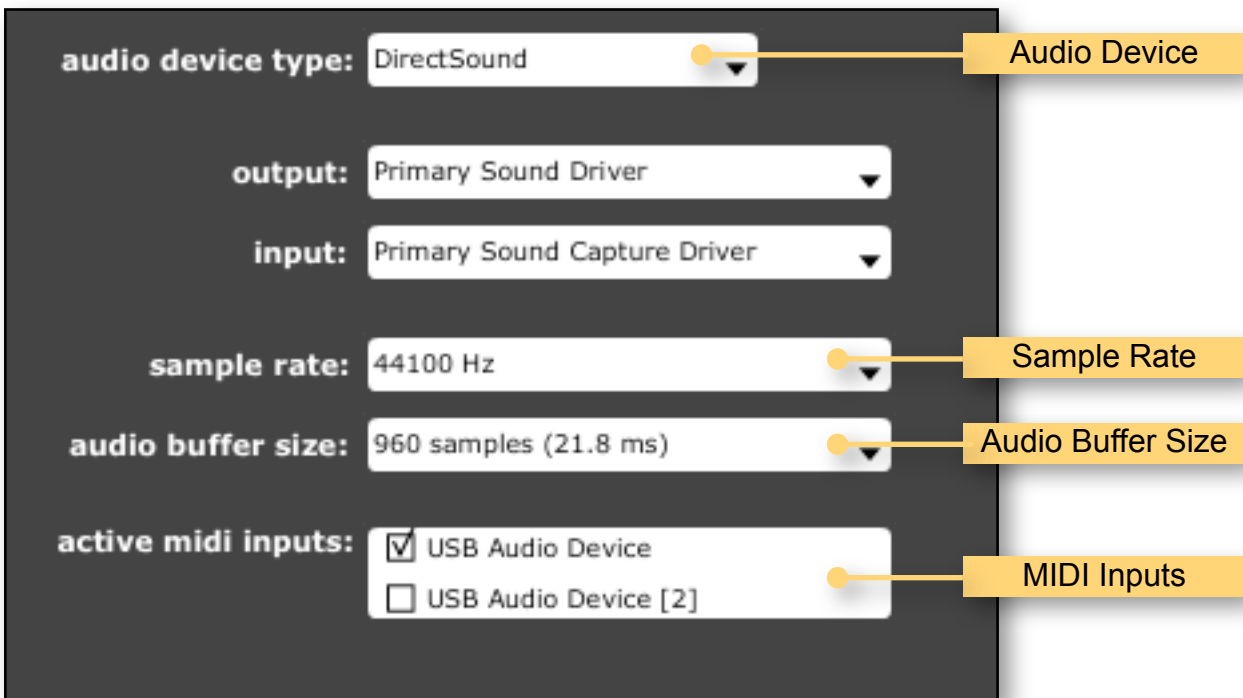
audio device type: DirectSound

Audio Device

output: Primary Sound Driver

input: Primary Sound Capture Driver

sample rate: 44100 Hz

Sample Rate

audio buffer size: 960 samples (21.8 ms)

Audio Buffer Size

active midi inputs:
☑ USB Audio Device
☐ USB Audio Device [2]

MIDI Inputs